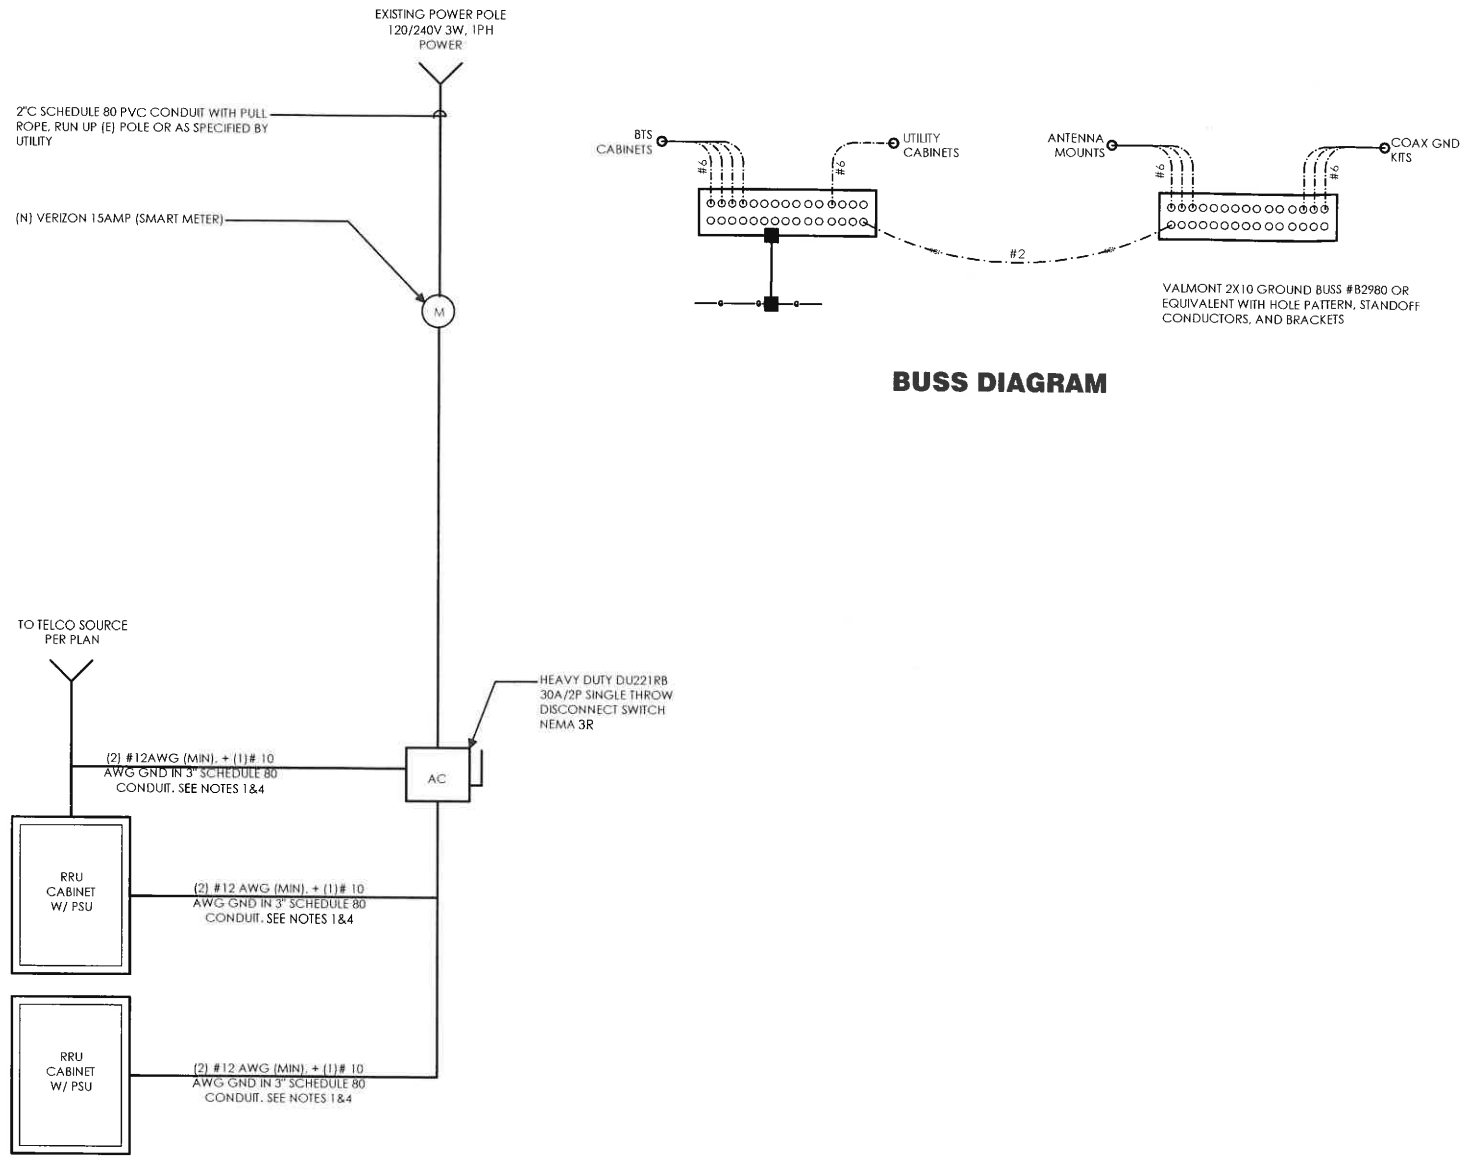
EXISTING POWER POLE
120/240V 3W, 1PH
POWER

2"C SCHEDULE 80 PVC CONDUIT WITH PULL ROPE, RUN UP (E) POLE OR AS SPECIFIED BY UTILITY

(N) VERIZON 15AMP (SMART METER)

M

BTS CABINETS

#6

#6

UTILITY CABINETS

ANTENNA MOUNTS

#6

#6

COAX GND KITS

#2

VALMONT 2X10 GROUND BUSS #B2980 OR EQUIVALENT WITH HOLE PATTERN, STANDOFF CONDUCTORS, AND BRACKETS

BUSS DIAGRAM

TO TELCO SOURCE PER PLAN

HEAVY DUTY DU221RB 30A/2P SINGLE THROW DISCONNECT SWITCH NEMA 3R

(2) #12AWG (MIN). + (1)# 10 AWG GND IN 3" SCHEDULE 80 CONDUIT. SEE NOTES 1&4

AC

RRU CABINET W/ PSU

(2) #12 AWG (MIN). + (1)# 10 AWG GND IN 3" SCHEDULE 80 CONDUIT. SEE NOTES 1&4

RRU CABINET W/ PSU

(2) #12 AWG (MIN). + (1)# 10 AWG GND IN 3" SCHEDULE 80 CONDUIT. SEE NOTES 1&4